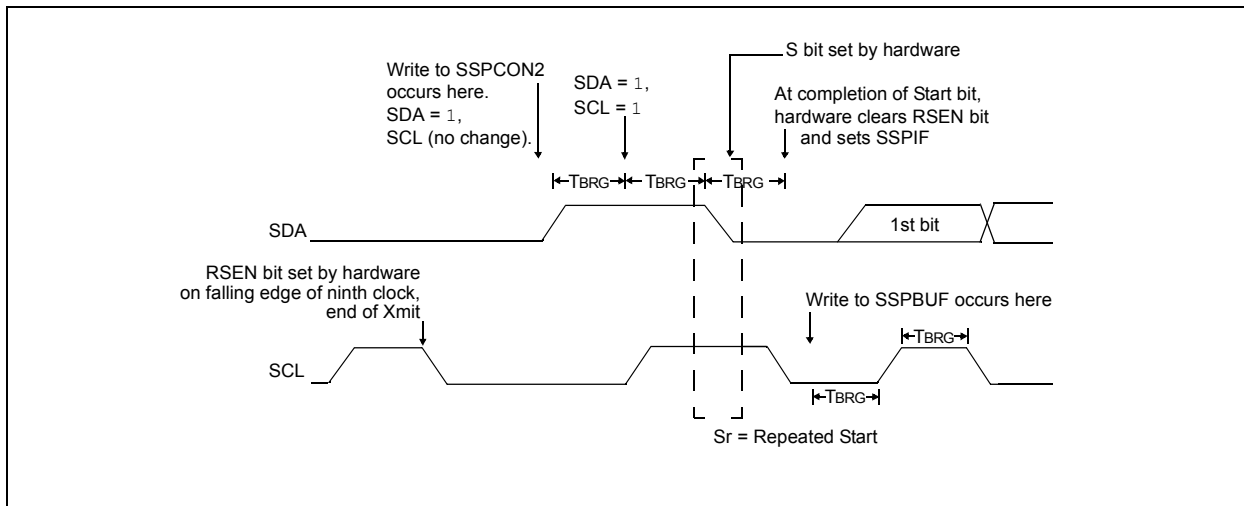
S bit set by hardware

Write to SSPCON2 occurs here. SDA = 1, SCL (no change).

SDA = 1, SCL = 1

At completion of Start bit, hardware clears RSEN bit and sets SSPIF

TBRG TBRG TBRG

SDA

1st bit

RSEN bit set by hardware on falling edge of ninth clock, end of Xmit

Write to SSPBUF occurs here

TBRG

SCL

TBRG

Sr = Repeated Start